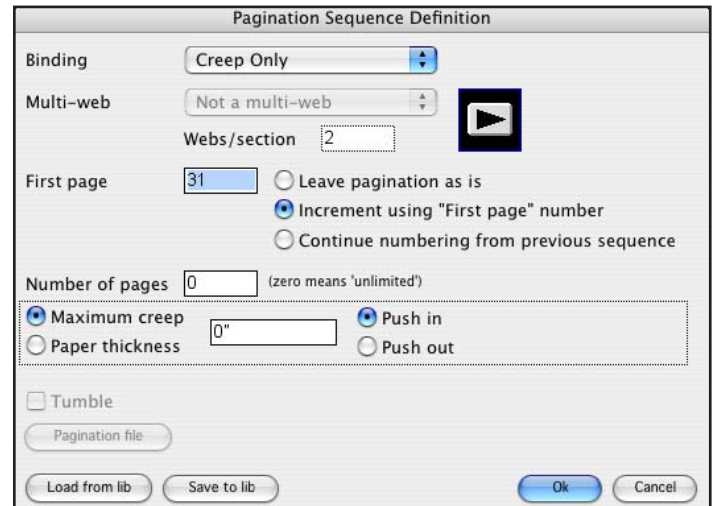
Pagination Sequence Definition

Binding
Creep Only

Multi-web
Not a multi-web

Webs/section 2

First page 31
Leave pagination as is
Increment using "First page" number
Continue numbering from previous sequence

Number of pages 0 (zero means 'unlimited')

Maximum creep
Paper thickness
0"
Push in
Push out

Tumble

Pagination file

Load from lib
Save to lib
Ok
Cancel